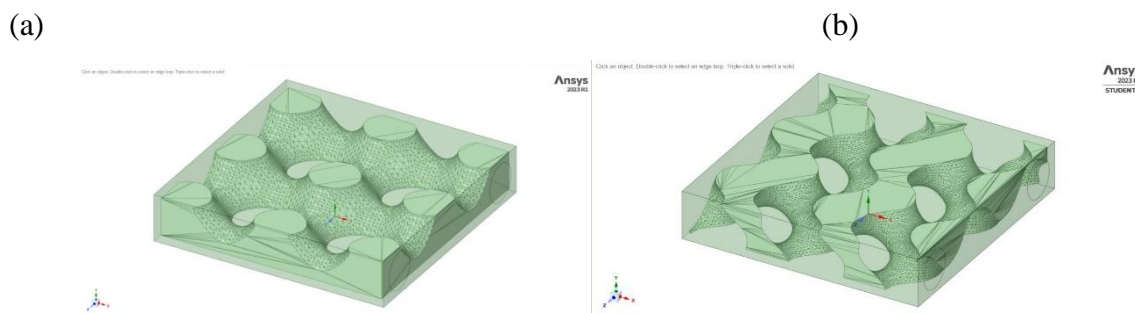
(a)

Click an object. Double-click to select an edge loop. Triple-click to select a solid.

Ansys
2023 R1

(b)

Click an object. Double-click to select an edge loop. Triple-click to select a solid.

Ansy
2023 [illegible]
STUDENT